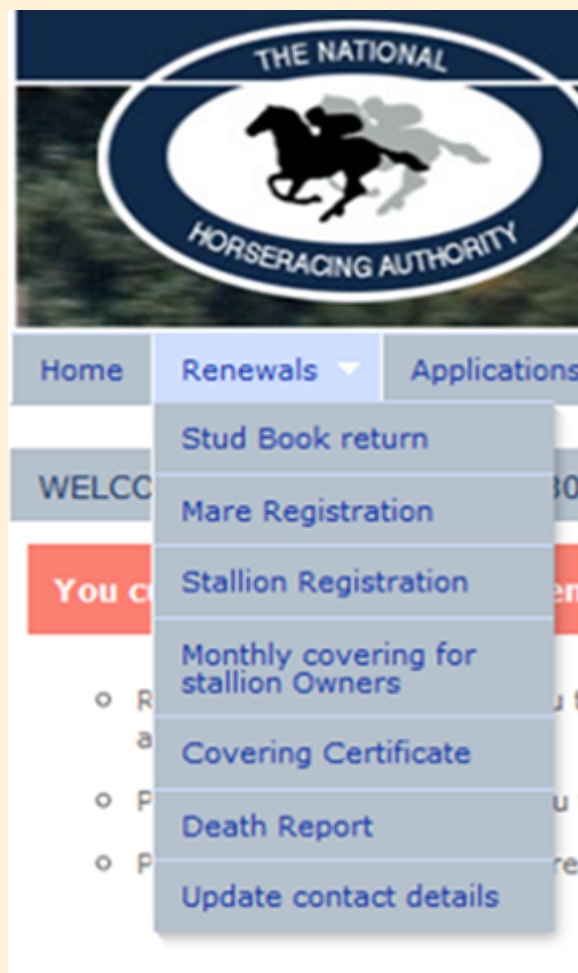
THE NATIONAL HORSERACING AUTHORITY

Home Renewals Applications

Stud Book return
Mare Registration
Stallion Registration
Monthly covering for stallion Owners
Covering Certificate
Death Report
Update contact details

WELCO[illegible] 30

You c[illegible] en

R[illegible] u t a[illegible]

P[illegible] u

P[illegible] re